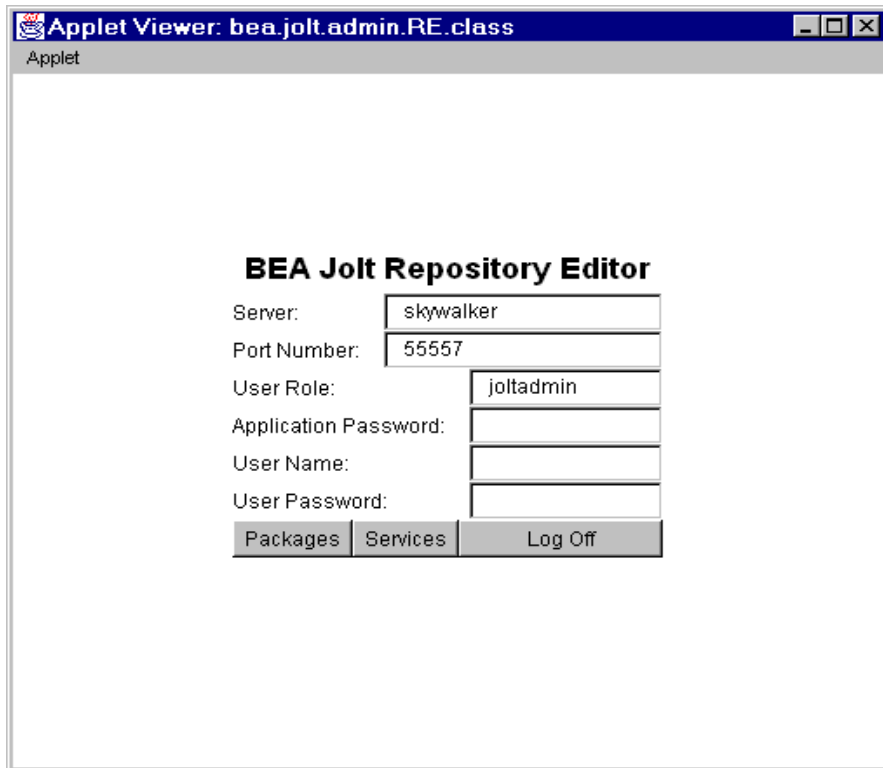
Applet Viewer: bea.jolt.admin.RE.class

Applet

BEA Jolt Repository Editor

Server: skywalker

Port Number: 55557

User Role: joltadmin

Application Password:

User Name:

User Password:

Packages | Services | Log Off